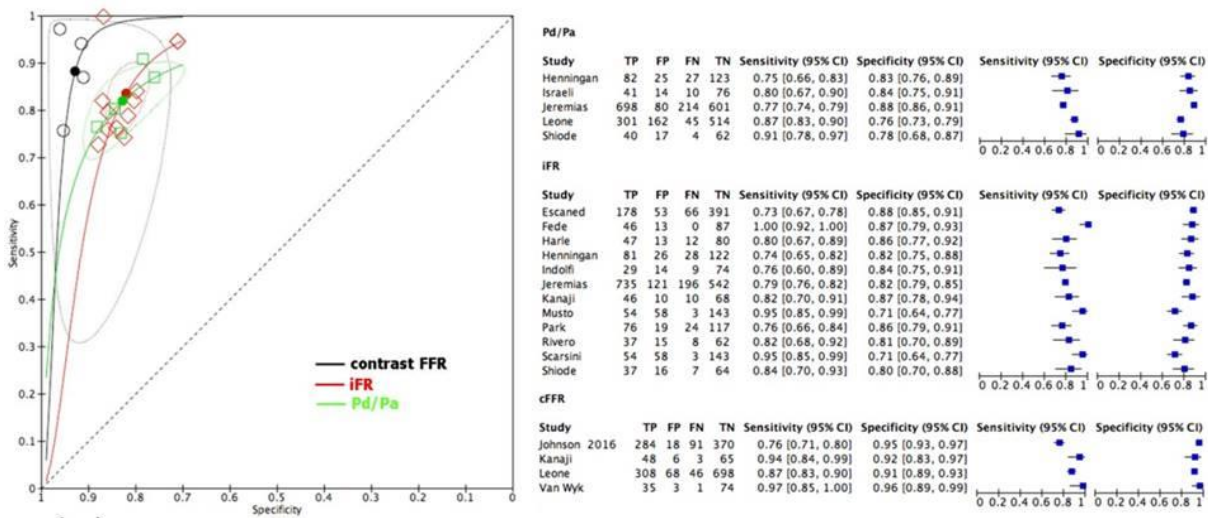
1
0.9
0.8
0.7
0.6
0.5
0.4
0.3
0.2
0.1
0
Sensitivity
1 0.9 0.8 0.7 0.6 0.5 0.4 0.3 0.2 0.1 0
Specificity

contrast FFR
iFR
Pd/Pa

Pd/Pa

| Study | TP | FP | FN | TN | Sensitivity (95% CI) | Specificity (95% CI) |
|---|---|---|---|---|---|---|
| Henningan | 82 | 25 | 27 | 123 | 0.75 [0.66, 0.83] | 0.83 [0.76, 0.89] |
| Israeli | 41 | 14 | 10 | 76 | 0.80 [0.67, 0.90] | 0.84 [0.75, 0.91] |
| Jeremias | 698 | 80 | 214 | 601 | 0.77 [0.74, 0.79] | 0.88 [0.86, 0.91] |
| Leone | 301 | 162 | 45 | 514 | 0.87 [0.83, 0.90] | 0.76 [0.73, 0.79] |
| Shiode | 40 | 17 | 4 | 62 | 0.91 [0.78, 0.97] | 0.78 [0.68, 0.87] |

Sensitivity (95% CI) 0 0.2 0.4 0.6 0.8 1
Specificity (95% CI) 0 0.2 0.4 0.6 0.8 1

iFR

| Study | TP | FP | FN | TN | Sensitivity (95% CI) | Specificity (95% CI) |
|---|---|---|---|---|---|---|
| Escaned | 178 | 53 | 66 | 391 | 0.73 [0.67, 0.78] | 0.88 [0.85, 0.91] |
| Fede | 46 | 13 | 0 | 87 | 1.00 [0.92, 1.00] | 0.87 [0.79, 0.93] |
| Harle | 47 | 13 | 12 | 80 | 0.80 [0.67, 0.89] | 0.86 [0.77, 0.92] |
| Henningan | 81 | 26 | 28 | 122 | 0.74 [0.65, 0.82] | 0.82 [0.75, 0.88] |
| Indolfi | 29 | 14 | 9 | 74 | 0.76 [0.60, 0.89] | 0.84 [0.75, 0.91] |
| Jeremias | 735 | 121 | 196 | 542 | 0.79 [0.76, 0.82] | 0.82 [0.79, 0.85] |
| Kanaji | 46 | 10 | 10 | 68 | 0.82 [0.70, 0.91] | 0.87 [0.78, 0.94] |
| Musto | 54 | 58 | 3 | 143 | 0.95 [0.85, 0.99] | 0.71 [0.64, 0.77] |
| Park | 76 | 19 | 24 | 117 | 0.76 [0.66, 0.84] | 0.86 [0.79, 0.91] |
| Rivero | 37 | 15 | 8 | 62 | 0.82 [0.68, 0.92] | 0.81 [0.70, 0.89] |
| Scarsini | 54 | 58 | 3 | 143 | 0.95 [0.85, 0.99] | 0.71 [0.64, 0.77] |
| Shiode | 37 | 16 | 7 | 64 | 0.84 [0.70, 0.93] | 0.80 [0.70, 0.88] |

Sensitivity (95% CI) 0 0.2 0.4 0.6 0.8 1
Specificity (95% CI) 0 0.2 0.4 0.6 0.8 1

cFFR

| Study | TP | FP | FN | TN | Sensitivity (95% CI) | Specificity (95% CI) |
|---|---|---|---|---|---|---|
| Johnson 2016 | 284 | 18 | 91 | 370 | 0.76 [0.71, 0.80] | 0.95 [0.93, 0.97] |
| Kanaji | 48 | 6 | 3 | 65 | 0.94 [0.84, 0.99] | 0.92 [0.83, 0.97] |
| Leone | 308 | 68 | 46 | 698 | 0.87 [0.83, 0.90] | 0.91 [0.89, 0.93] |
| Van Wyk | 35 | 3 | 1 | 74 | 0.97 [0.85, 1.00] | 0.96 [0.89, 0.99] |

Sensitivity (95% CI) 0 0.2 0.4 0.6 0.8 1
Specificity (95% CI) 0 0.2 0.4 0.6 0.8 1